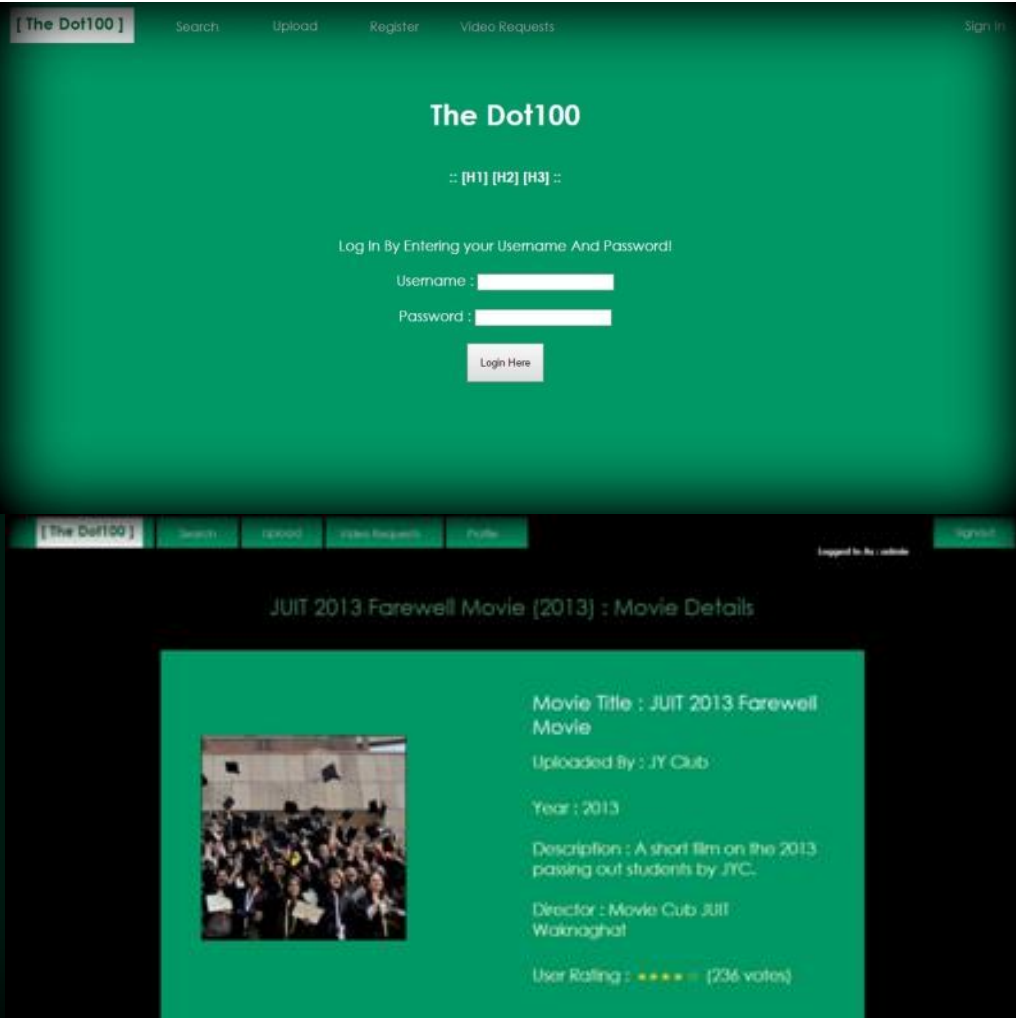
[ The Dot100 ] Search Upload Register Video Requests Sign In

The Dot100

:: [H1] [H2] [H3] ::

Log In By Entering your Username And Password!

Username :

Password :

Login Here

[ The Dot100 ] Search Upload Video Requests Profile Signout

Logged In As : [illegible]

JUIT 2013 Farewell Movie (2013) : Movie Details

Movie Title : JUIT 2013 Farewell Movie

Uploaded By : JY Club

Year : 2013

Description : A short film on the 2013 passing out students by JYC.

Director : Movie Cub JUIT Waknaghat

User Rating : ★★★★☆ (236 votes)